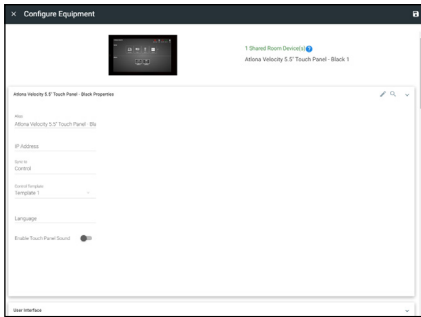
× Configure Equipment

1 Shared Room Device(s) ?
Atlona Velocity 5.5" Touch Panel - Black 1

Atlona Velocity 5.5" Touch Panel - Black Properties

Name
Atlona Velocity 5.5" Touch Panel - Bla

IP Address

Sync to
Control

Control Template
Template 1

Language

Enable Touch Panel Sound

User Interface